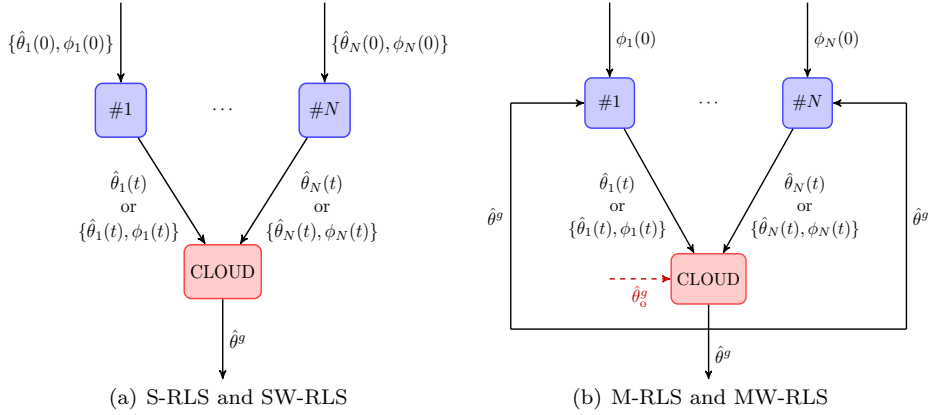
$\{\hat{\theta}_1(0), \phi_1(0)\}$

$\{\hat{\theta}_N(0), \phi_N(0)\}$

#1

$\cdots$

#$N$

$\hat{\theta}_1(t)$
or
$\{\hat{\theta}_1(t), \phi_1(t)\}$

$\hat{\theta}_N(t)$
or
$\{\hat{\theta}_N(t), \phi_N(t)\}$

CLOUD

$\hat{\theta}^g$

(a) S-RLS and SW-RLS

$\phi_1(0)$

$\phi_N(0)$

#1

$\cdots$

#$N$

$\hat{\theta}^g$

$\hat{\theta}_1(t)$
or
$\{\hat{\theta}_1(t), \phi_1(t)\}$

$\hat{\theta}_N(t)$
or
$\{\hat{\theta}_N(t), \phi_N(t)\}$

$\hat{\theta}^g$

CLOUD

$\hat{\theta}^g_o$

$\hat{\theta}^g$

(b) M-RLS and MW-RLS